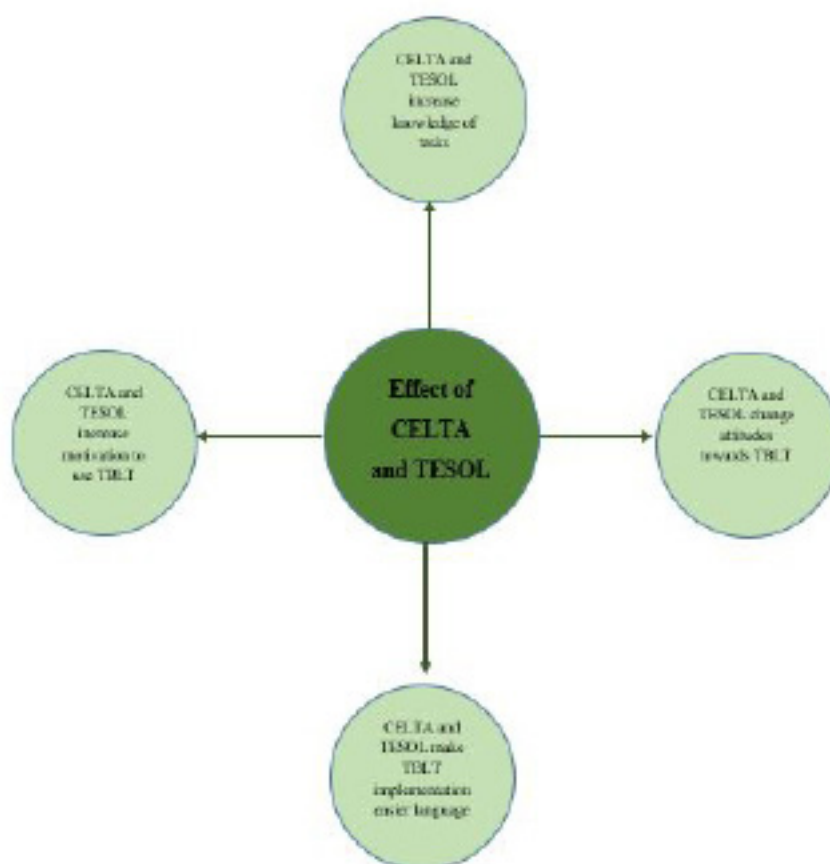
CELTA and TESOL increase knowledge of tasks

CELTA and TESOL increase motivation to use TBLT

Effect of CELTA and TESOL

CELTA and TESOL change attitudes towards TBLT

CELTA and TESOL make TBLT implementation easier language